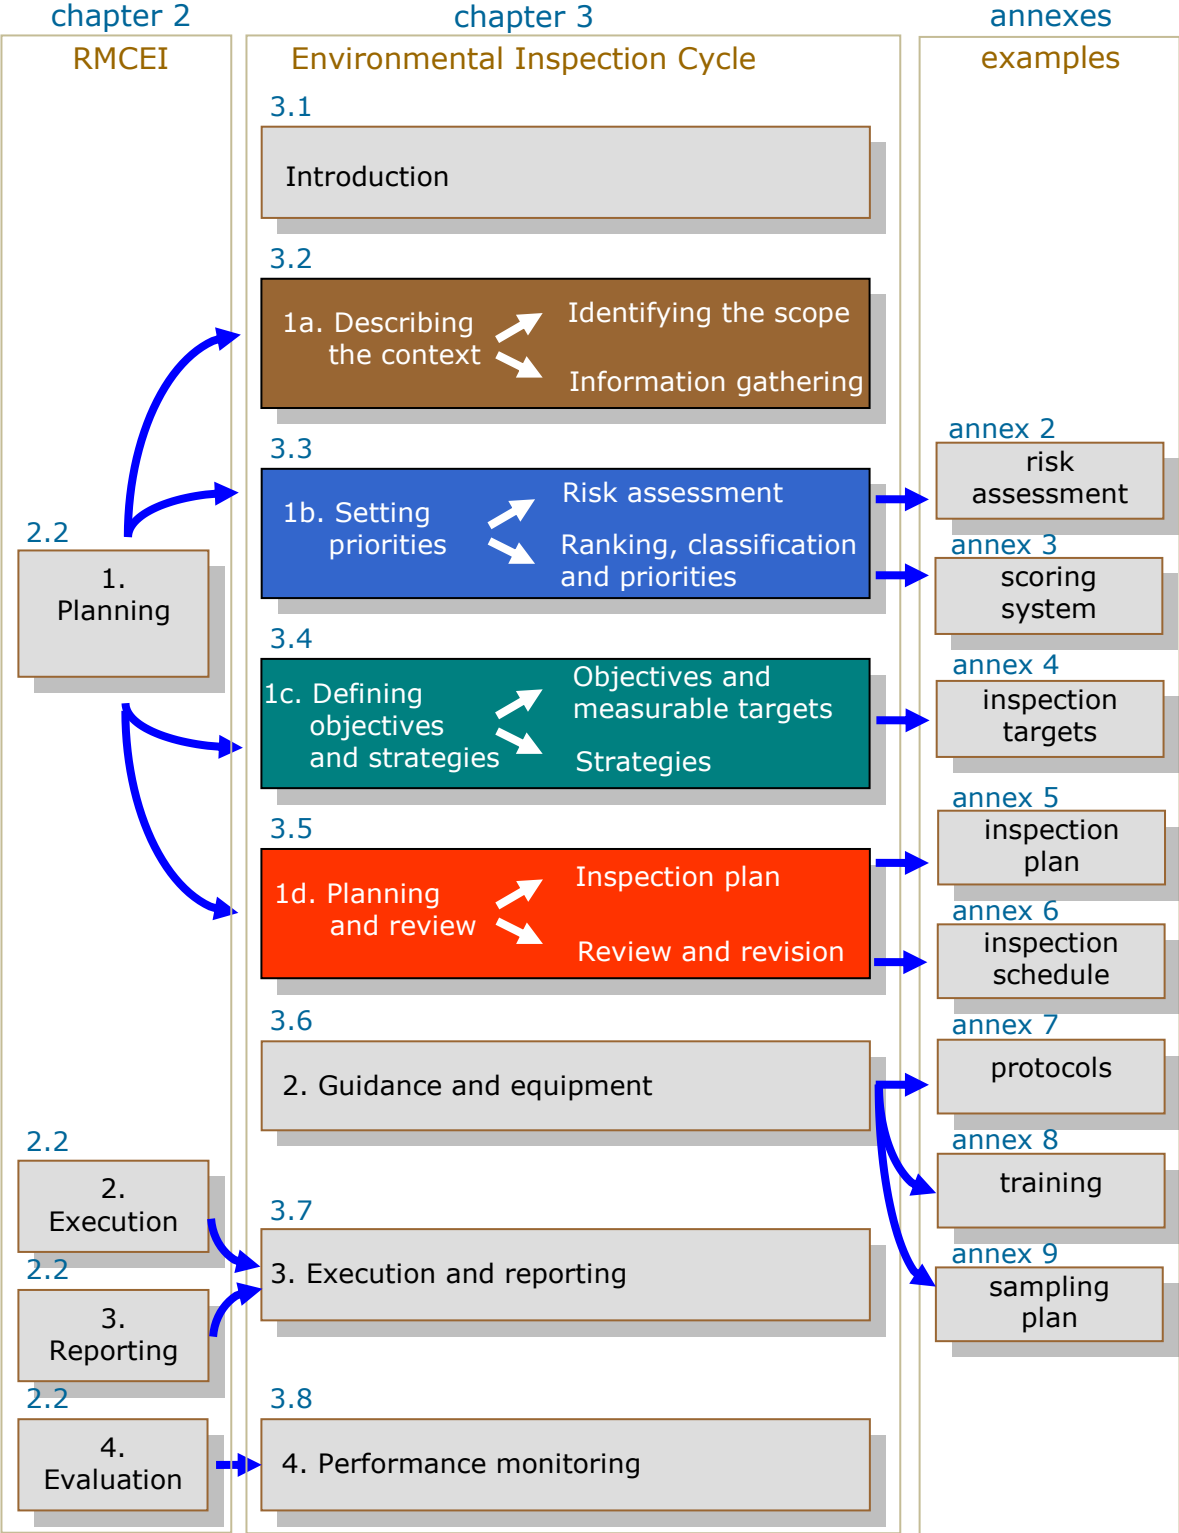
chapter 2
RMCEI

chapter 3
Environmental Inspection Cycle

annexes
examples

3.1
Introduction

3.2
1a. Describing the context
Identifying the scope
Information gathering

3.3
1b. Setting priorities
Risk assessment
Ranking, classification and priorities

3.4
1c. Defining objectives and strategies
Objectives and measurable targets
Strategies

3.5
1d. Planning and review
Inspection plan
Review and revision

3.6
2. Guidance and equipment

3.7
3. Execution and reporting

3.8
4. Performance monitoring

2.2
1. Planning

2.2
2. Execution

2.2
3. Reporting

2.2
4. Evaluation

annex 2
risk assessment

annex 3
scoring system

annex 4
inspection targets

annex 5
inspection plan

annex 6
inspection schedule

annex 7
protocols

annex 8
training

annex 9
sampling plan